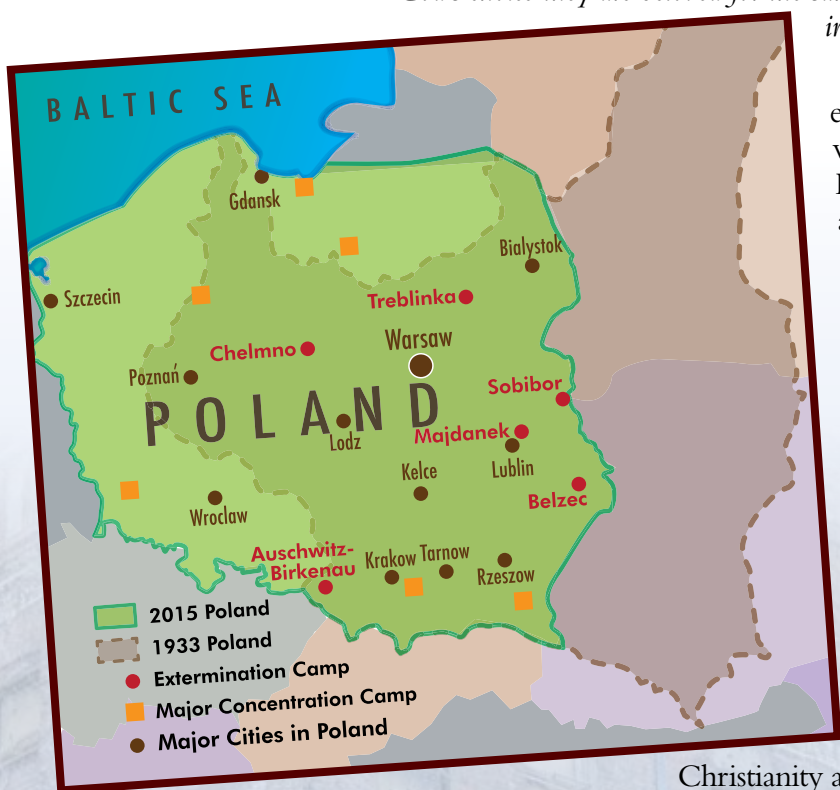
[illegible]
in

e
V
I
a

BALTIC SEA

Gdansk

Bialystok

Szczecin

Treblinka

Warsaw

Chelmno

Poznań

Sobibor

POLAND

Lodz

Majdanek

Lublin

Kelce

Belzec

Wroclaw

Auschwitz-Birkenau

Krakow

Tarnow

Rzeszow

2015 Poland

1933 Poland

Extermination Camp

Major Concentration Camp

Major Cities in Poland

Christianity a